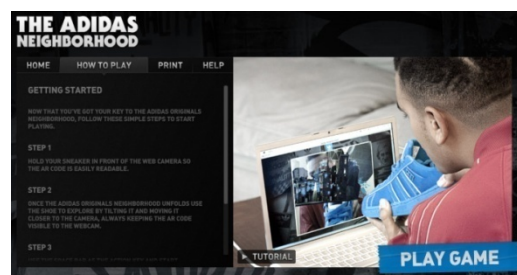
THE ADIDAS NEIGHBORHOOD

HOME HOW TO PLAY PRINT HELP

GETTING STARTED

NOW THAT YOU'VE GOT YOUR KEY TO THE ADIDAS ORIGINALS NEIGHBORHOOD, FOLLOW THESE SIMPLE STEPS TO START PLAYING.

STEP 1

HOLD YOUR SNEAKER IN FRONT OF THE WEB CAMERA SO THE AR CODE IS EASILY READABLE.

STEP 2

ONCE THE ADIDAS ORIGINALS NEIGHBORHOOD UNFOLDS USE THE SHOE TO EXPLORE BY TILTING IT AND MOVING IT CLOSER TO THE CAMERA, ALWAYS KEEPING THE AR CODE VISIBLE TO THE WEBCAM.

STEP 3

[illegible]

▶ TUTORIAL

PLAY GAME